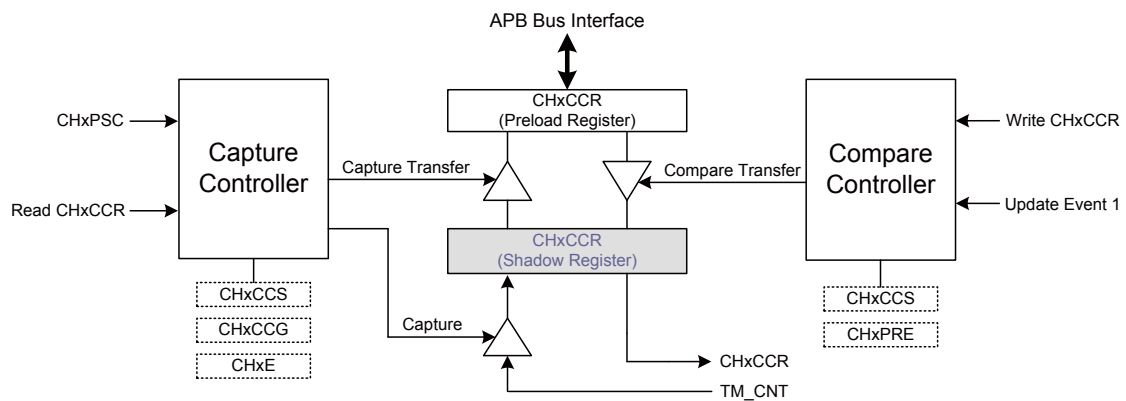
APB Bus Interface

CHxPSC

Read CHxCCR

Capture Controller

CHxCCS

CHxCCG

CHxE

Capture Transfer

CHxCCR
(Preload Register)

CHxCCR
(Shadow Register)

Capture

TM_CNT

CHxCCR

Compare Transfer

Compare Controller

Write CHxCCR

Update Event 1

CHxCCS

CHxPRE